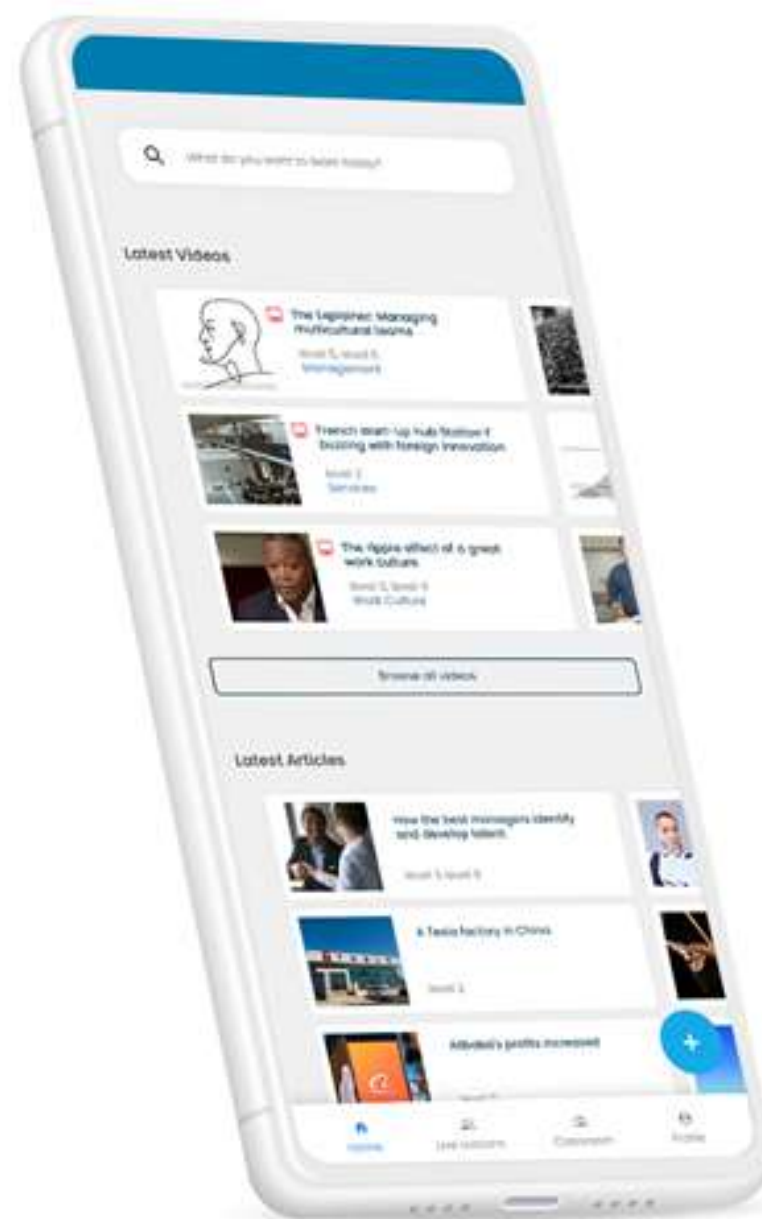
What do you want to learn today?

Latest Videos

The Legioner: Managing multicultural teams
level 5, level 6
Management

French start-up hub Station F buzzing with foreign innovation
level 3
Services

The ripple effect of a great work culture
level 5, level 6
Work Culture

Browse all videos

Latest Articles

How the best managers identify and develop talent
level 5, level 6

A Tesla factory in China
level 4

Alibaba's profits increased
level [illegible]

+

Home
Live lessons
Classroom
Profile